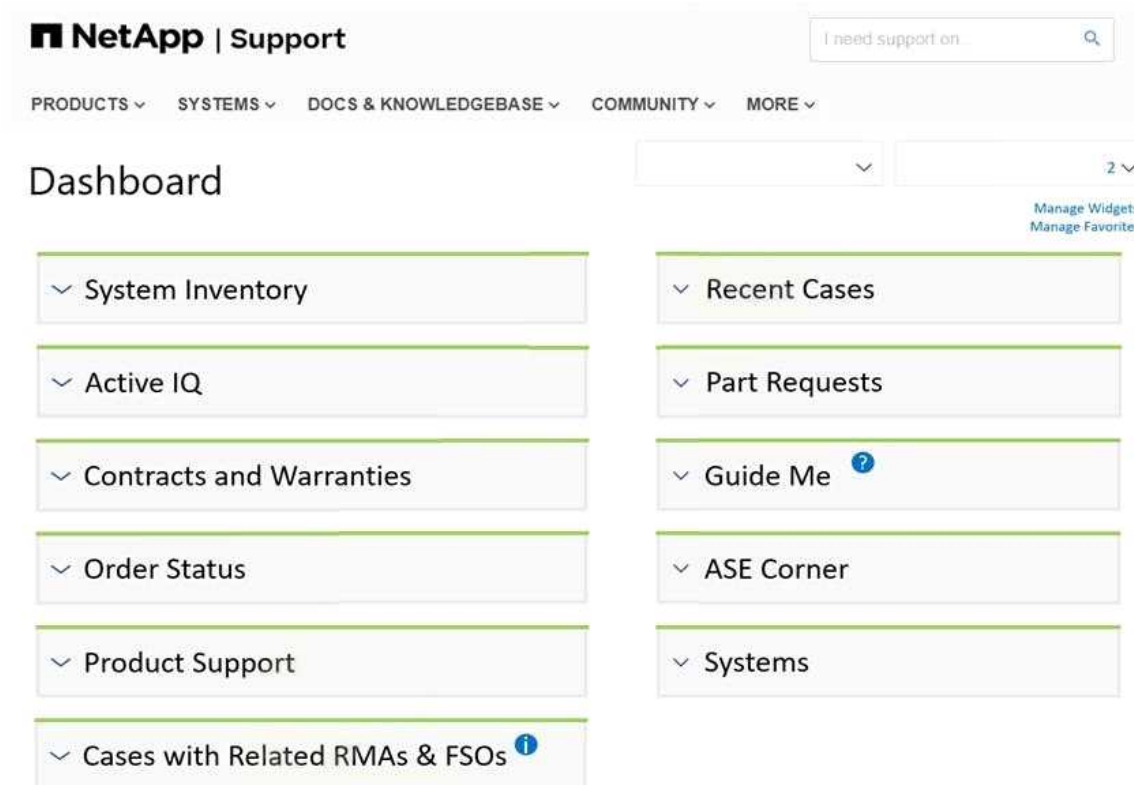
NetApp | Support

I need support on...

PRODUCTS SYSTEMS DOCS & KNOWLEDGEBASE COMMUNITY MORE

Dashboard

2

Manage Widget
Manage Favorite

System Inventory

Active IQ

Contracts and Warranties

Order Status

Product Support

Cases with Related RMAs & FSOs

Recent Cases

Part Requests

Guide Me

ASE Corner

Systems